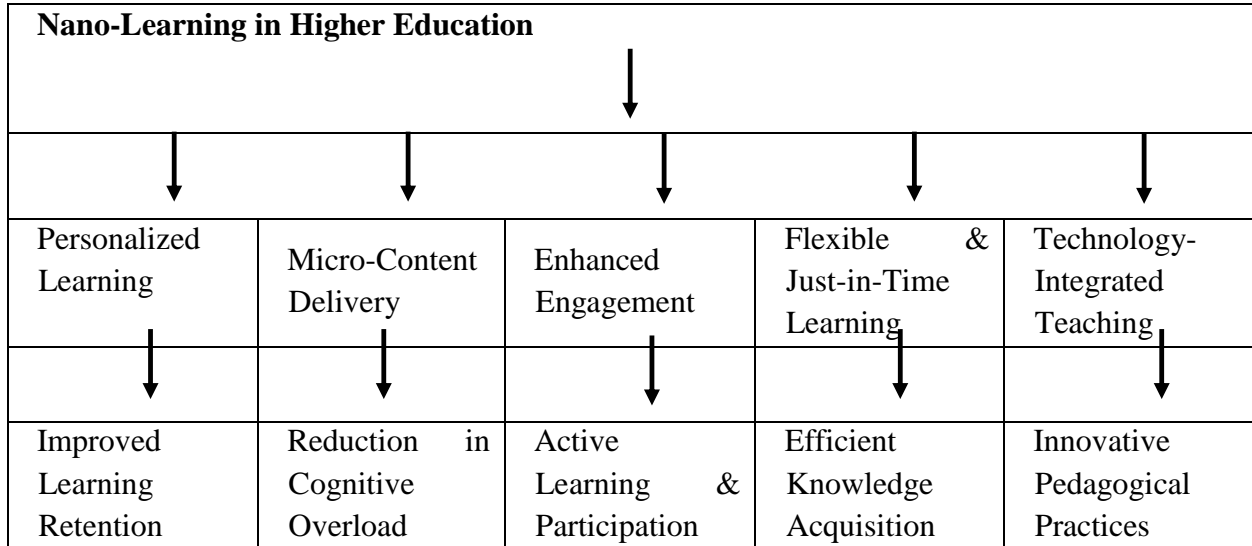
**Nano-Learning in Higher Education**

| Personalized Learning | Micro-Content Delivery | Enhanced Engagement | Flexible & Just-in-Time Learning | Technology-Integrated Teaching |
|---|---|---|---|---|
| Improved Learning Retention | Reduction in Cognitive Overload | Active Learning & Participation | Efficient Knowledge Acquisition | Innovative Pedagogical Practices |